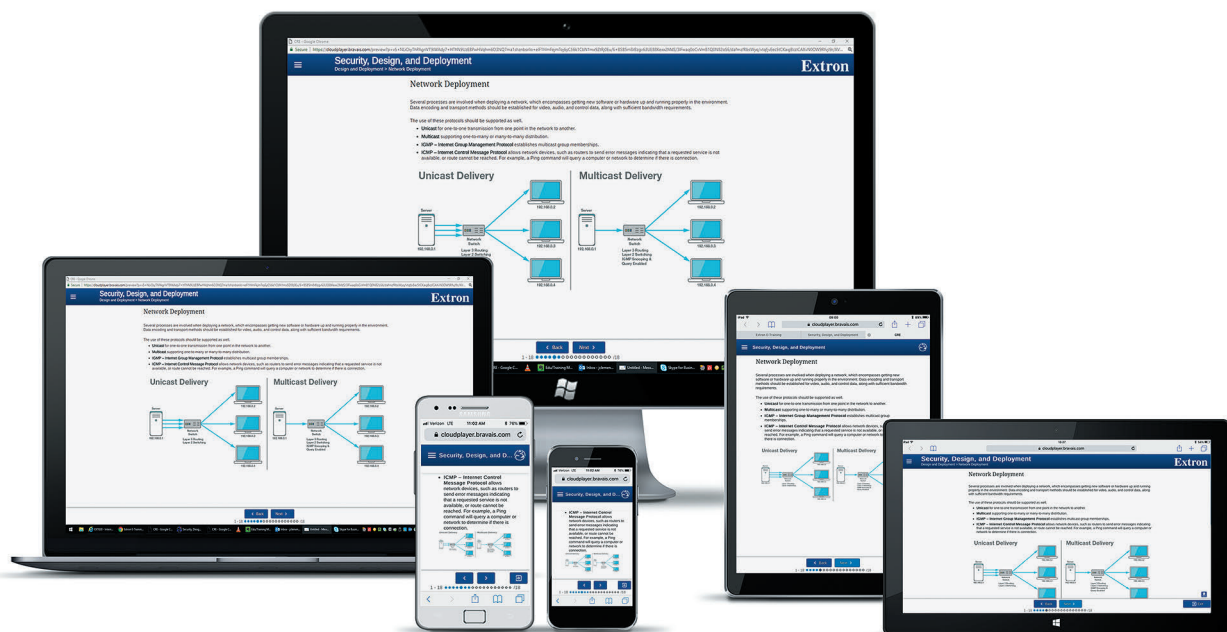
Security, Design, and Deployment
Design and Deployment > Network Deployment

Extron

Network Deployment

Several processes are involved when deploying a network, which encompasses getting new software or hardware up and running properly in the environment. Data encoding and transport methods should be established for video, audio, and control data, along with sufficient bandwidth requirements.

The use of these protocols should be supported as well.

- Unicast for one-to-one transmission from one point in the network to another.
- Multicast supporting one-to-many or many-to-many distribution.
- IGMP – Internet Group Management Protocol establishes multicast group memberships.
- ICMP – Internet Control Message Protocol allows network devices, such as routers to send error messages indicating that a requested service is not available, or route cannot be reached. For example, a Ping command will query a computer or network to determine if there is connection.

Unicast Delivery

Server
192.168.0.1
Network Switch
Layer 3 Routing
Layer 2 Switching
192.168.0.2
192.168.0.3
192.168.0.4

Multicast Delivery

Server
192.168.0.1
Network Switch
Layer 3 Routing
Layer 2 Switching
IGMP Snooping &
Query Enabled
192.168.0.2
192.168.0.3
192.168.0.4

< Back Next >
1 – 18 /19

Verizon LTE 11:02 AM 76%
cloudplayer.bravais.com
Security, Design, and D...

ICMP – Internet Control Message Protocol allows network devices, such as routers to send error messages indicating that a requested service is not available, or route cannot be reached. For example, a Ping command will query a computer or network to determine if there is connection.

1 – 18 /19

cloudplayer.bravais.com
Security, Design, and Deployment